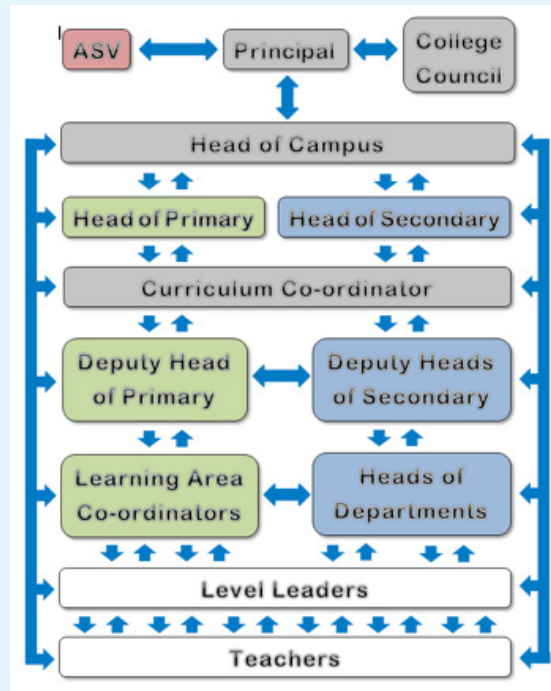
ASV

Principal

College Council

Head of Campus

Head of Primary

Head of Secondary

Curriculum Co-ordinator

Deputy Head of Primary

Deputy Heads of Secondary

Learning Area Co-ordinators

Heads of Departments

Level Leaders

Teachers